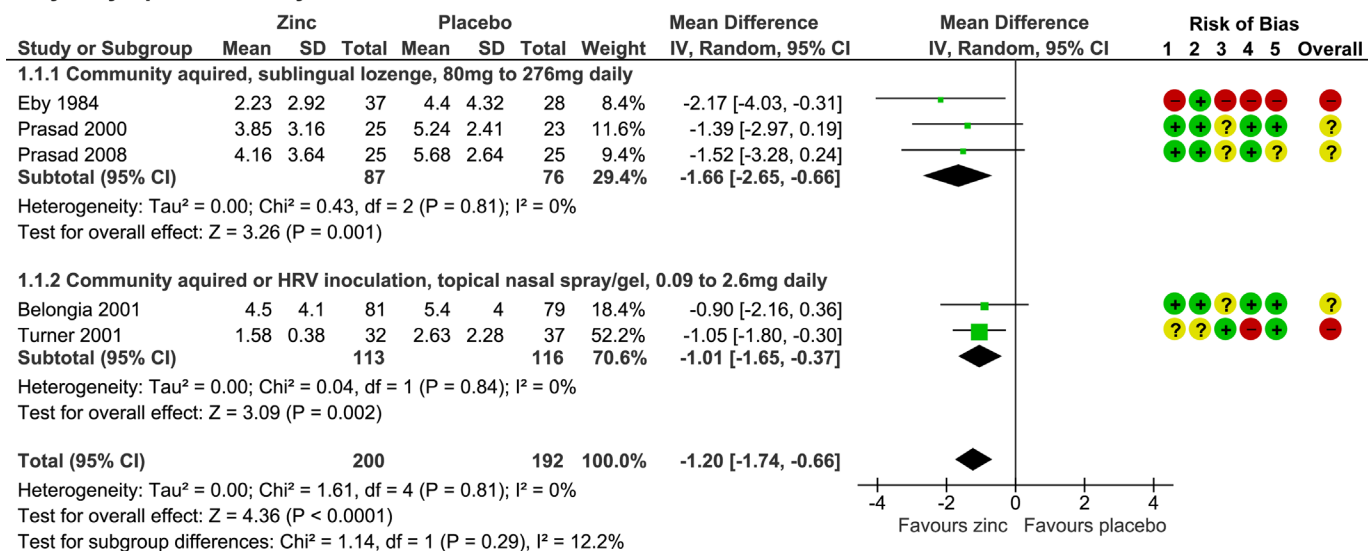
| Study or Subgroup | Zinc Mean | Zinc SD | Zinc Total | Placebo Mean | Placebo SD | Placebo Total | Weight | Mean Difference IV, Random, 95% CI | Risk of Bias 1 2 3 4 5 Overall |
|---|---|---|---|---|---|---|---|---|---|
| **1.1.1 Community aquired, sublingual lozenge, 80mg to 276mg daily** | | | | | | | | | |
| Eby 1984 | 2.23 | 2.92 | 37 | 4.4 | 4.32 | 28 | 8.4% | -2.17 [-4.03, -0.31] | – + – – – – |
| Prasad 2000 | 3.85 | 3.16 | 25 | 5.24 | 2.41 | 23 | 11.6% | -1.39 [-2.97, 0.19] | + + ? + + ? |
| Prasad 2008 | 4.16 | 3.64 | 25 | 5.68 | 2.64 | 25 | 9.4% | -1.52 [-3.28, 0.24] | + + ? + ? ? |
| **Subtotal (95% CI)** | | | **87** | | | **76** | **29.4%** | **-1.66 [-2.65, -0.66]** | |
| Heterogeneity: Tau² = 0.00; Chi² = 0.43, df = 2 (P = 0.81); I² = 0% | | | | | | | | | |
| Test for overall effect: Z = 3.26 (P = 0.001) | | | | | | | | | |
| **1.1.2 Community aquired or HRV inoculation, topical nasal spray/gel, 0.09 to 2.6mg daily** | | | | | | | | | |
| Belongia 2001 | 4.5 | 4.1 | 81 | 5.4 | 4 | 79 | 18.4% | -0.90 [-2.16, 0.36] | + + ? + + ? |
| Turner 2001 | 1.58 | 0.38 | 32 | 2.63 | 2.28 | 37 | 52.2% | -1.05 [-1.80, -0.30] | ? ? + – + – |
| **Subtotal (95% CI)** | | | **113** | | | **116** | **70.6%** | **-1.01 [-1.65, -0.37]** | |
| Heterogeneity: Tau² = 0.00; Chi² = 0.04, df = 1 (P = 0.84); I² = 0% | | | | | | | | | |
| Test for overall effect: Z = 3.09 (P = 0.002) | | | | | | | | | |
| **Total (95% CI)** | | | **200** | | | **192** | **100.0%** | **-1.20 [-1.74, -0.66]** | |
| Heterogeneity: Tau² = 0.00; Chi² = 1.61, df = 4 (P = 0.81); I² = 0% | | | | | | | | | |
| Test for overall effect: Z = 4.36 (P < 0.0001) | | | | | | | | | |
| Test for subgroup differences: Chi² = 1.14, df = 1 (P = 0.29), I² = 12.2% | | | | | | | | | |

Mean Difference
IV, Random, 95% CI

-4 -2 0 2 4
Favours zinc Favours placebo